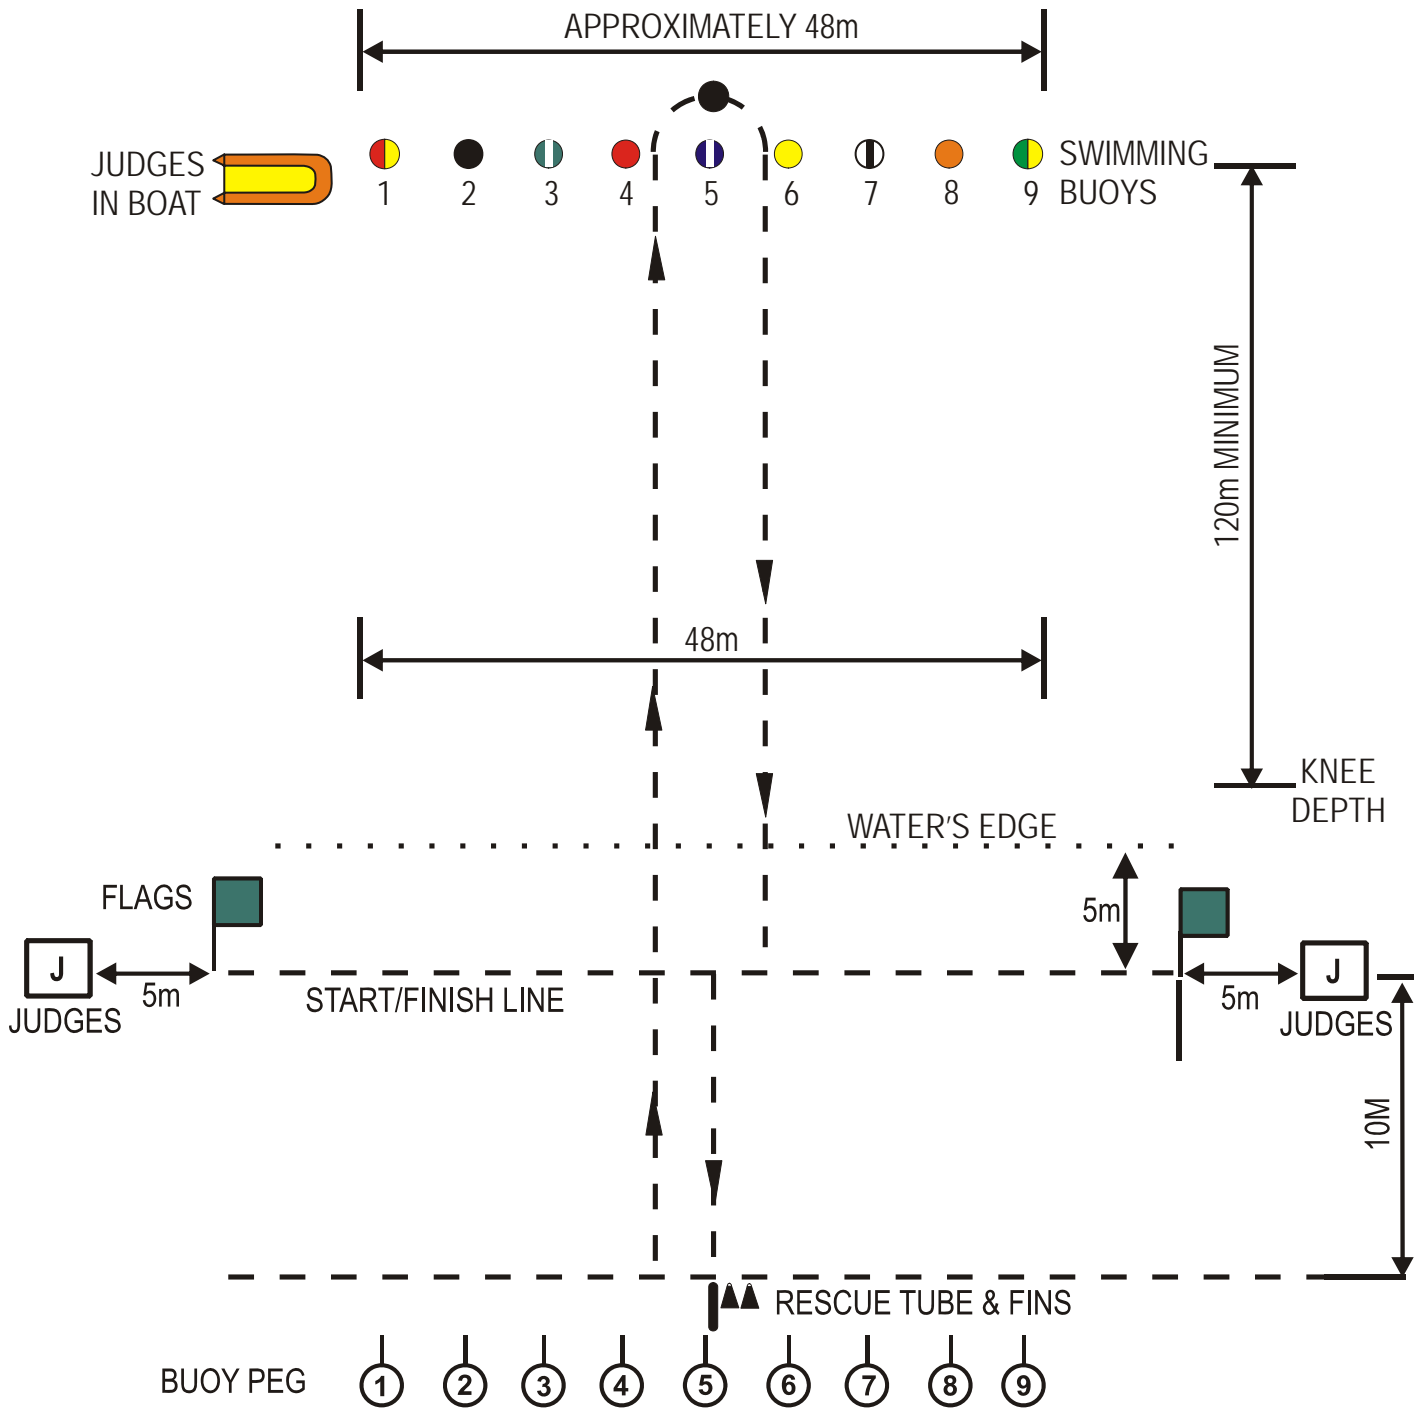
APPROXIMATELY 48m

JUDGES IN BOAT

1 2 3 4 5 6 7 8 9

SWIMMING BUOYS

120m MINIMUM

48m

KNEE DEPTH

WATER'S EDGE

FLAGS

5m

J

JUDGES

5m

START/FINISH LINE

J

5m

JUDGES

10M

RESCUE TUBE & FINS

BUOY PEG

1 2 3 4 5 6 7 8 9